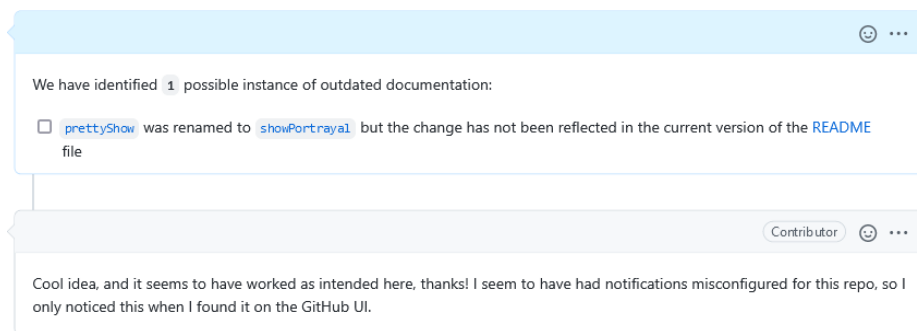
We have identified 1 possible instance of outdated documentation:

☐ prettyShow was renamed to showPortrayal but the change has not been reflected in the current version of the README file

Contributor

Cool idea, and it seems to have worked as intended here, thanks! I seem to have had notifications misconfigured for this repo, so I only noticed this when I found it on the GitHub UI.